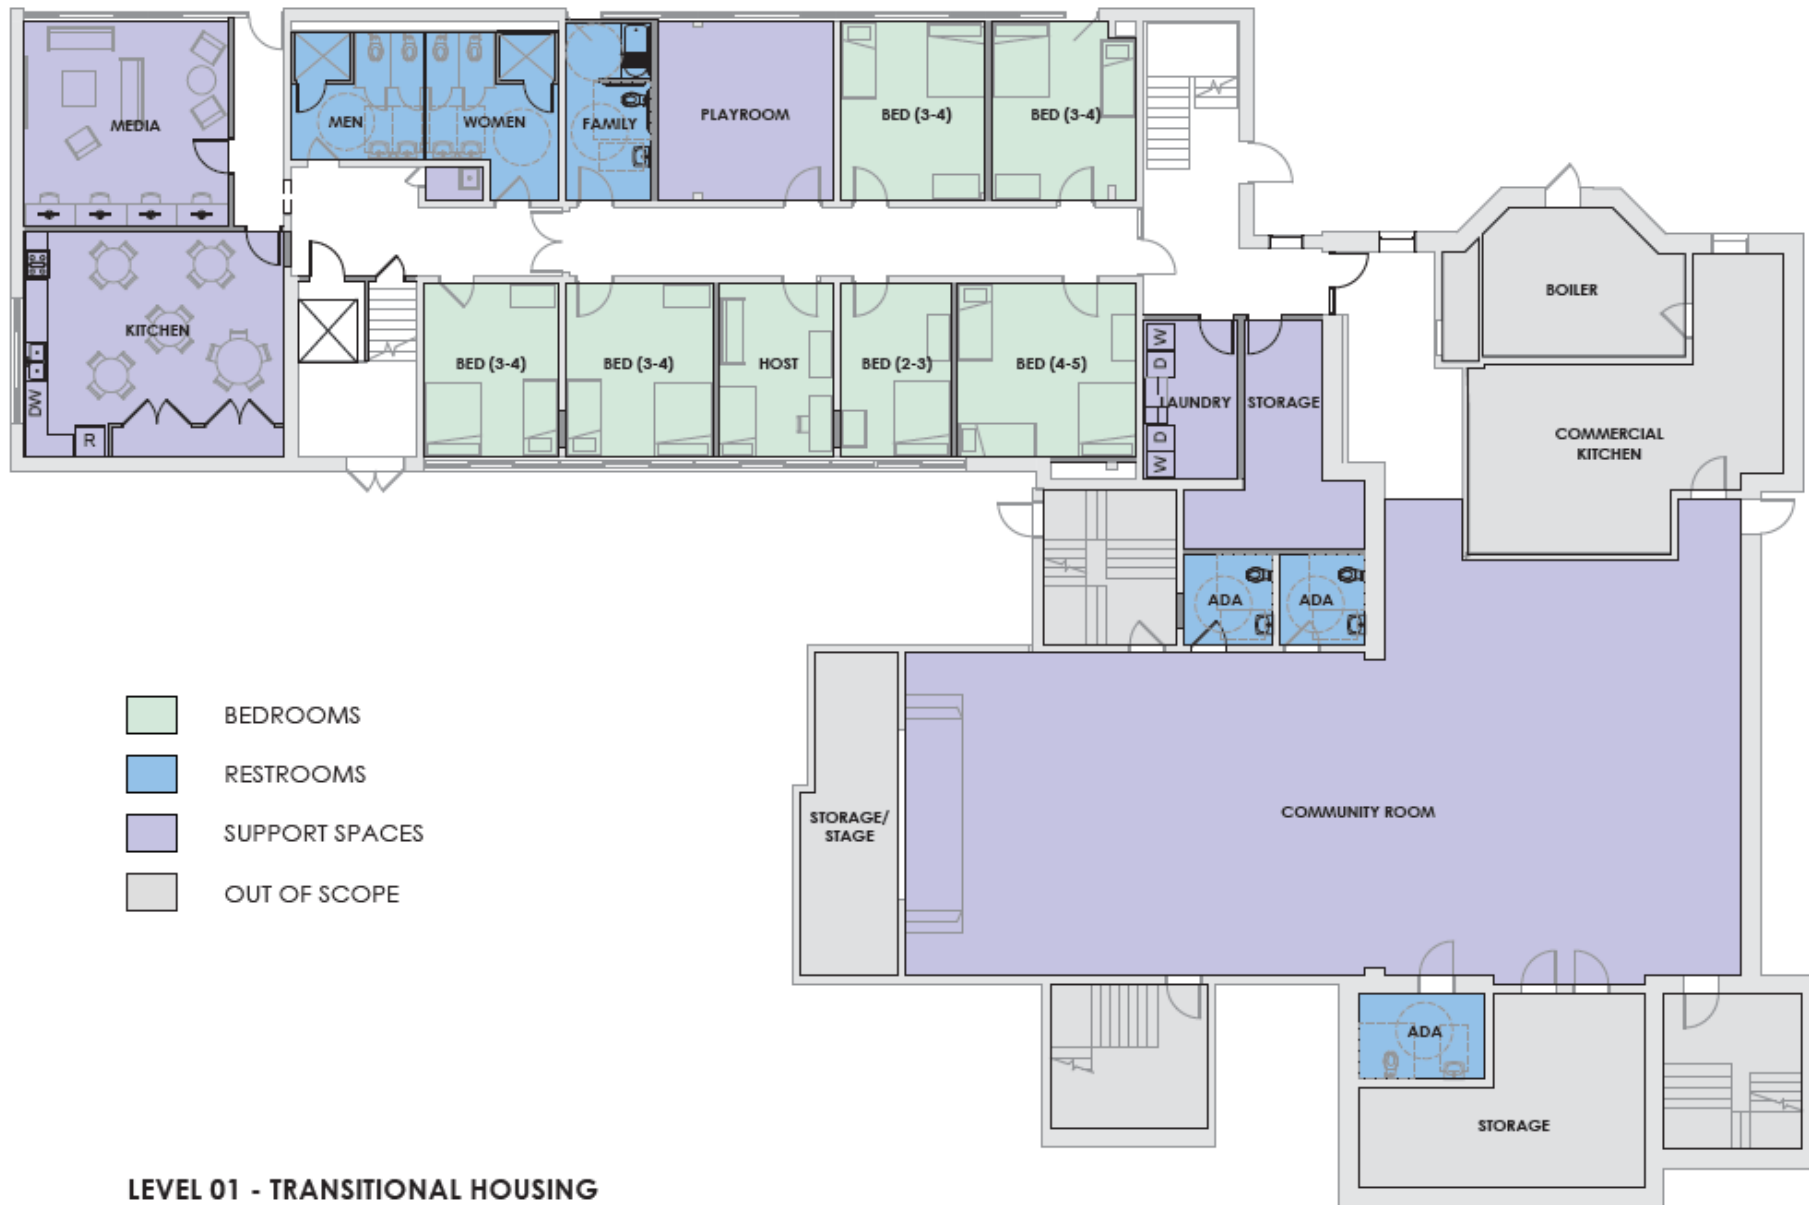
MEDIA

MEN

WOMEN

FAMILY

PLAYROOM

BED (3-4)

BED (3-4)

KITCHEN

DW

R

BED (3-4)

BED (3-4)

HOST

BED (2-3)

BED (4-5)

W

D

LAUNDRY

D

W

STORAGE

BOILER

COMMERCIAL KITCHEN

ADA

ADA

BEDROOMS

RESTROOMS

SUPPORT SPACES

OUT OF SCOPE

STORAGE/ STAGE

COMMUNITY ROOM

ADA

STORAGE

LEVEL 01 - TRANSITIONAL HOUSING